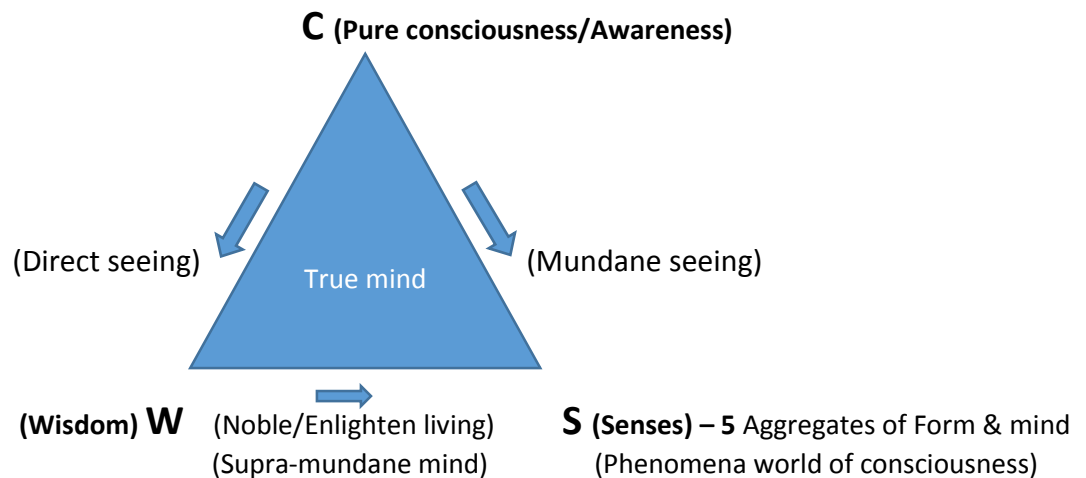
C (Pure consciousness/Awareness)

(Direct seeing)

True mind

(Mundane seeing)

(Wisdom) W

(Noble/Enlighten living)
(Supra-mundane mind)

S (Senses) – 5 Aggregates of Form & mind
(Phenomena world of consciousness)